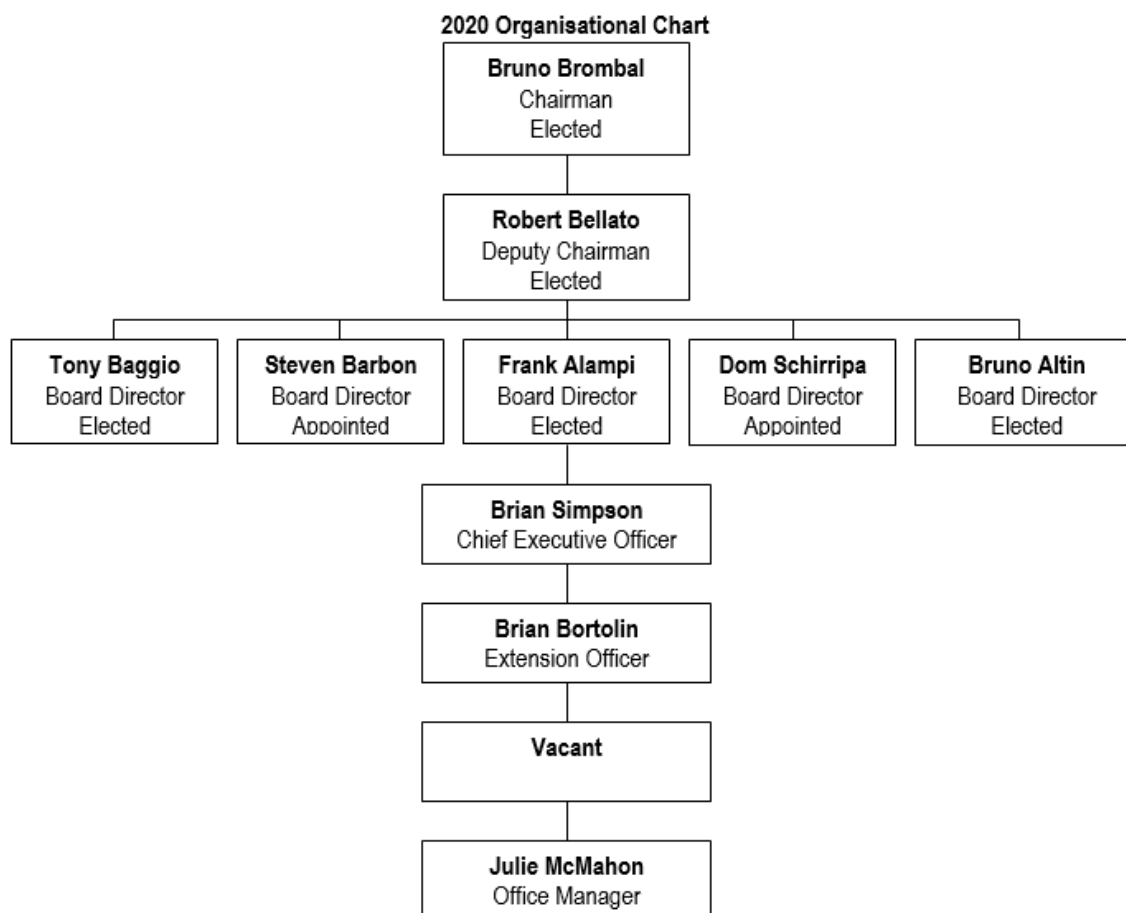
2020 Organisational Chart

Bruno Brombal
Chairman
Elected

Robert Bellato
Deputy Chairman
Elected

Tony Baggio
Board Director
Elected

Steven Barbon
Board Director
Appointed

Frank Alampi
Board Director
Elected

Dom Schirripa
Board Director
Appointed

Bruno Altin
Board Director
Elected

Brian Simpson
Chief Executive Officer

Brian Bortolin
Extension Officer

Vacant

Julie McMahon
Office Manager